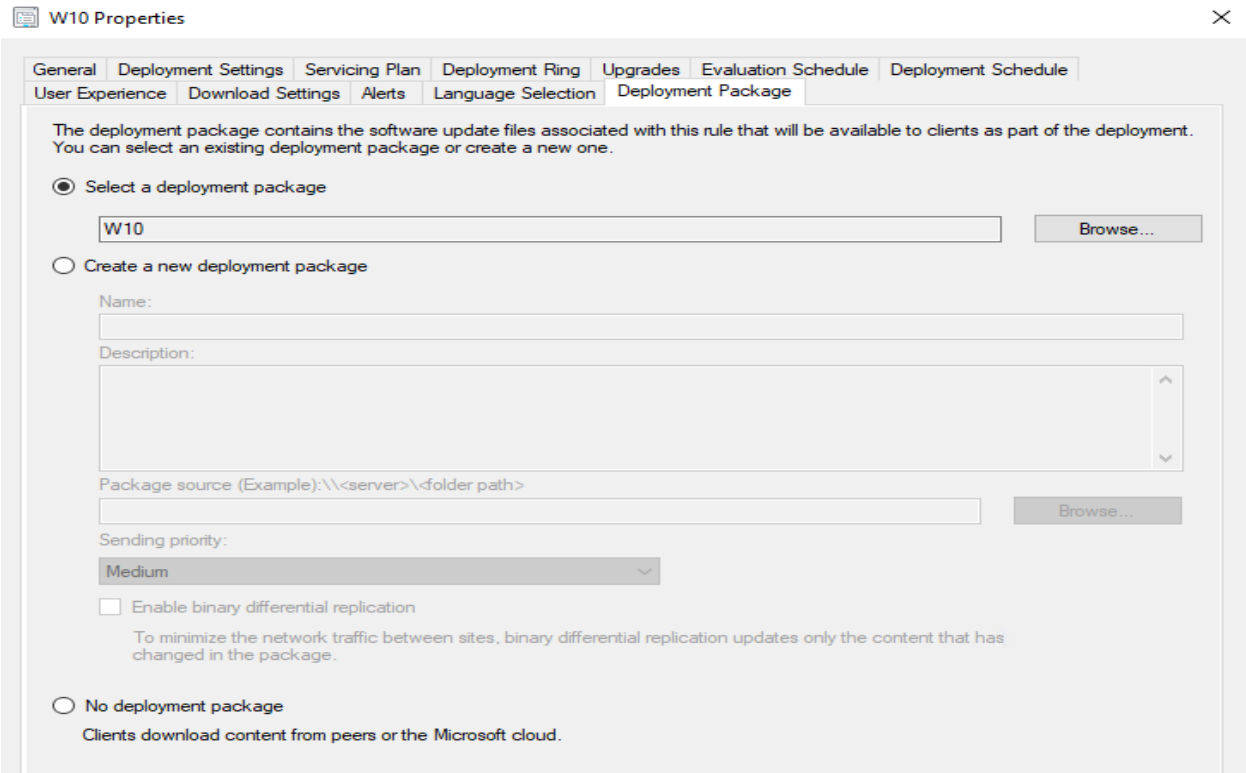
W10 Properties

General | Deployment Settings | Servicing Plan | Deployment Ring | Upgrades | Evaluation Schedule | Deployment Schedule
User Experience | Download Settings | Alerts | Language Selection | Deployment Package

The deployment package contains the software update files associated with this rule that will be available to clients as part of the deployment. You can select an existing deployment package or create a new one.

Select a deployment package

W10

Browse...

Create a new deployment package

Name:

Description:

Package source (Example):\\<server>\<folder path>

Browse...

Sending priority:

Medium

Enable binary differential replication

To minimize the network traffic between sites, binary differential replication updates only the content that has changed in the package.

No deployment package

Clients download content from peers or the Microsoft cloud.